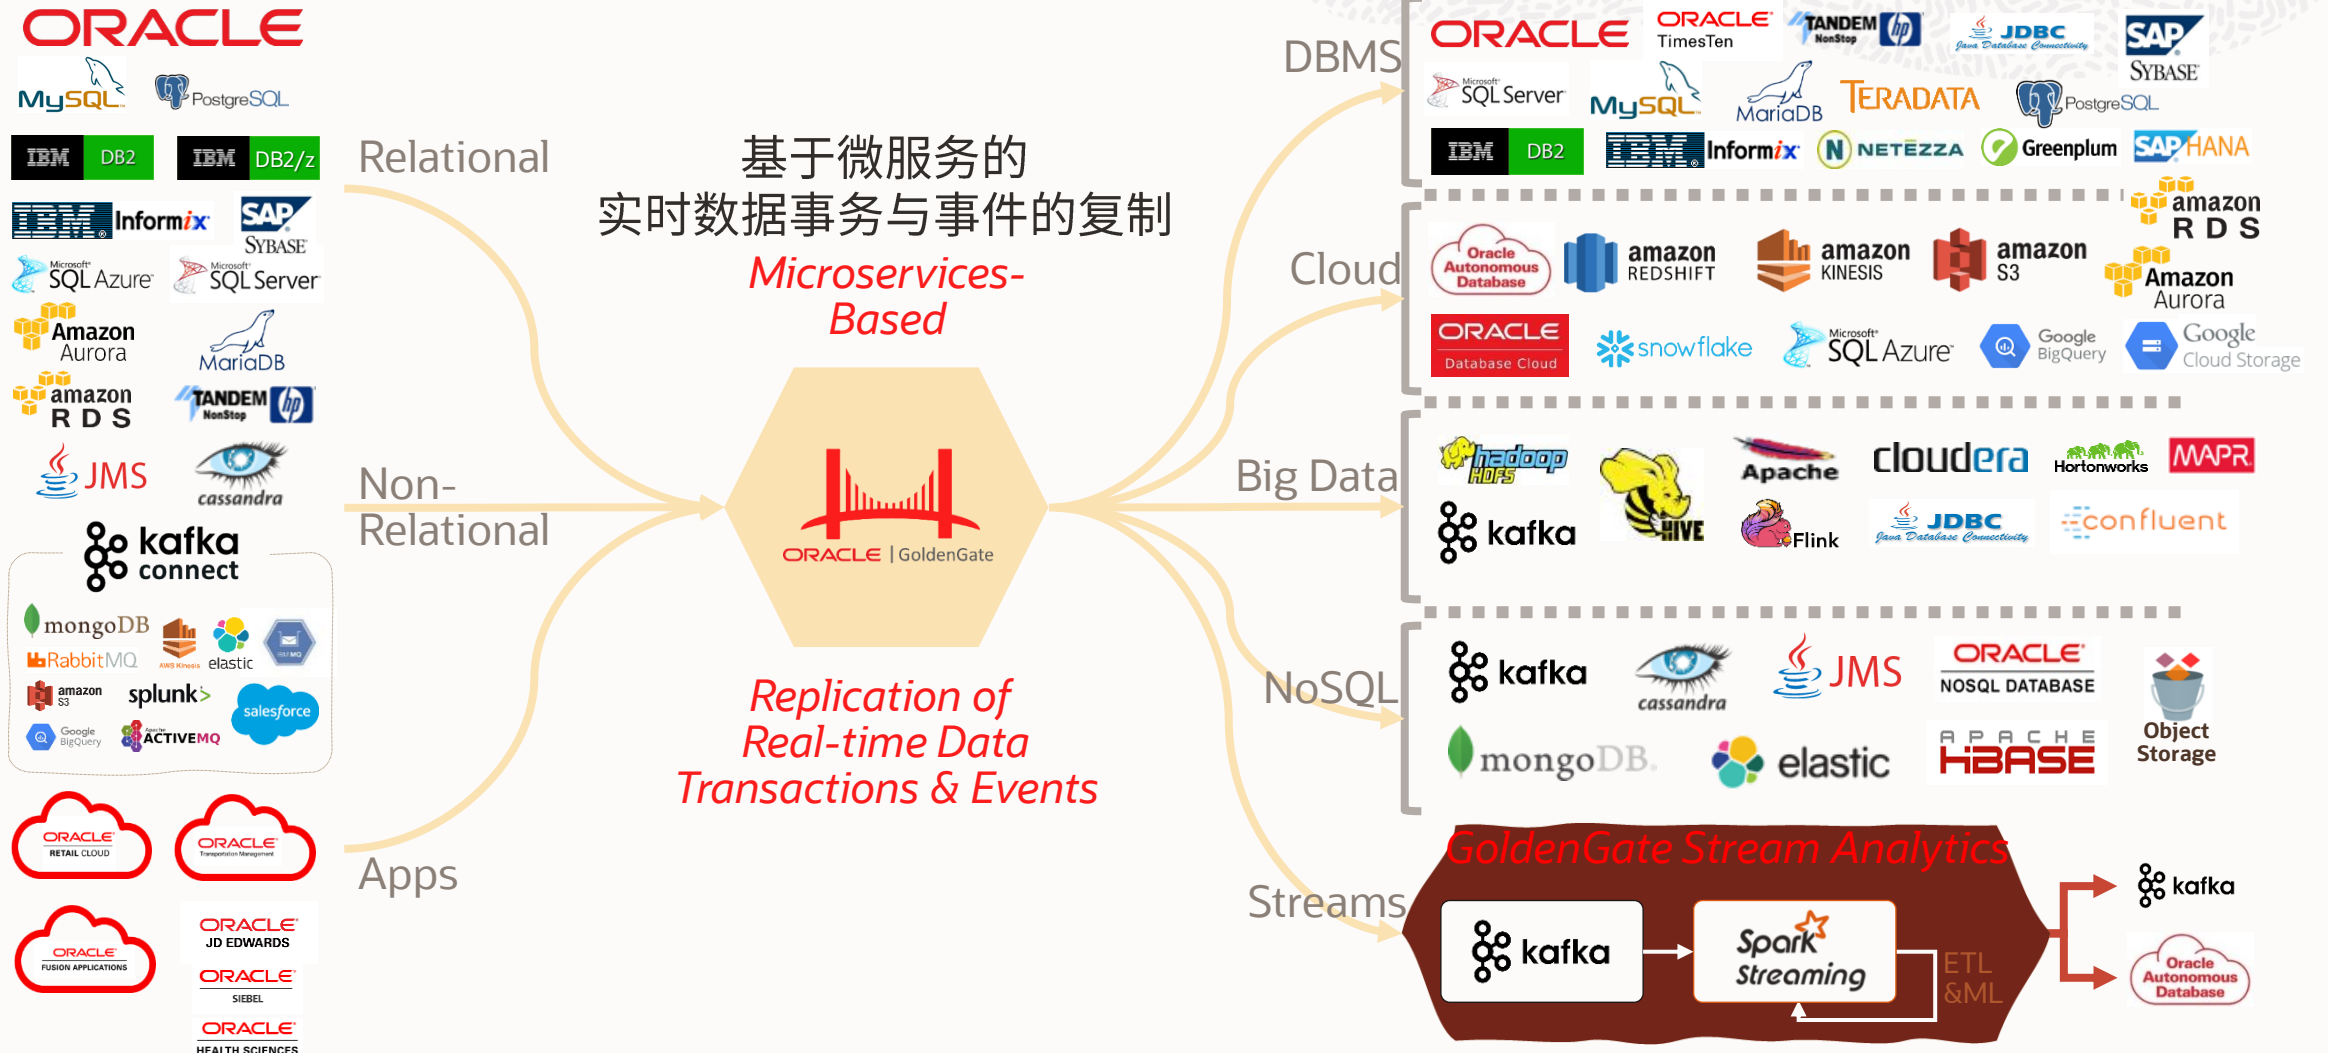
ORACLE
MySQL PostgreSQL
IBM DB2 IBM DB2/z
IBM Informix SAP SYBASE
Microsoft SQL Azure Microsoft SQL Server
Amazon Aurora MariaDB
amazon RDS TANDEM NonStop
JMS cassandra
kafka connect
mongoDB RabbitMQ AWS Kinesis elastic
amazon S3 splunk> salesforce
Google BigQuery ACTIVEMQ
ORACLE RETAIL CLOUD ORACLE Transportation Management
ORACLE FUSION APPLICATIONS ORACLE JD EDWARDS ORACLE SIEBEL ORACLE HEALTH SCIENCES

Relational
Non-Relational
Apps

基于微服务的
实时数据事务与事件的复制
Microservices-Based

ORACLE | GoldenGate

Replication of Real-time Data Transactions & Events

DBMS
Cloud
Big Data
NoSQL
Streams

ORACLE ORACLE TimesTen TANDEM NonStop JDBC Java Database Connectivity SAP SYBASE
Microsoft SQL Server MySQL MariaDB TERADATA PostgreSQL
IBM DB2 IBM Informix NETEZZA Greenplum SAP HANA
amazon RDS
Oracle Autonomous Database amazon REDSHIFT amazon KINESIS amazon S3 Amazon Aurora
ORACLE Database Cloud snowflake Microsoft SQL Azure Google BigQuery Google Cloud Storage
hadoop HDFS HIVE Apache cloudera Hortonworks MAPR
kafka Flink JDBC Java Database Connectivity confluent
kafka cassandra JMS ORACLE NOSQL DATABASE Object Storage
mongoDB. elastic APACHE HBASE

GoldenGate Stream Analytics
kafka Spark Streaming ETL &ML
kafka
Oracle Autonomous Database